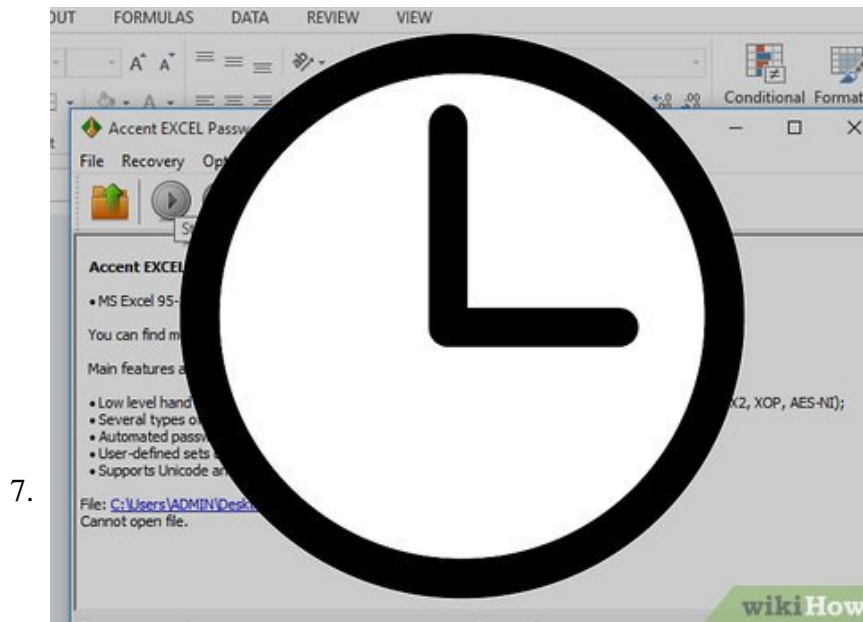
7.

OUT FORMULAS DATA REVIEW VIEW

Conditional Format

Accent EXCEL Passw

File Recovery Op

St

Accent EXCEL

• MS Excel 95-

You can find m

Main features a

• Low level hand
• Several types o
• Automated passw
• User-defined sets
• Supports Unicode a

X2, XOP, AES-NI);

File: C:\Users\ADMIN\Desk
Cannot open file.

wikiHow